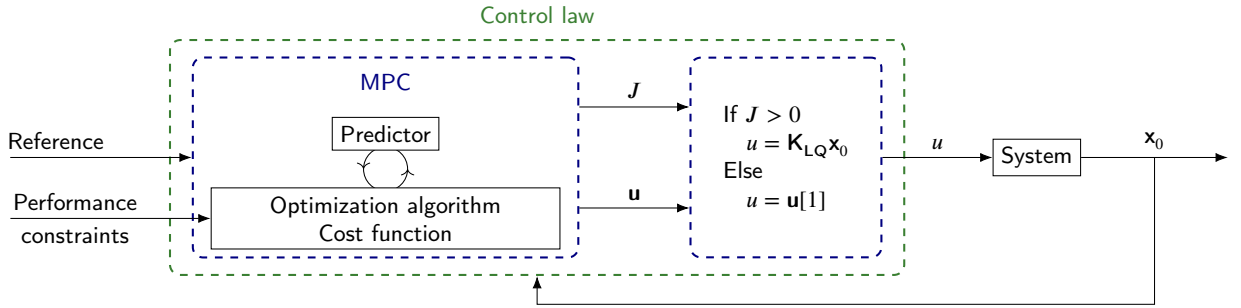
Control law

MPC

Predictor

Optimization algorithm
Cost function

Reference

Performance
constraints

$J$

$\mathbf{u}$

If $J > 0$
$u = \mathbf{K}_{\mathrm{LQ}}\mathbf{x}_0$
Else
$u = \mathbf{u}[1]$

$u$

System

$\mathbf{x}_0$